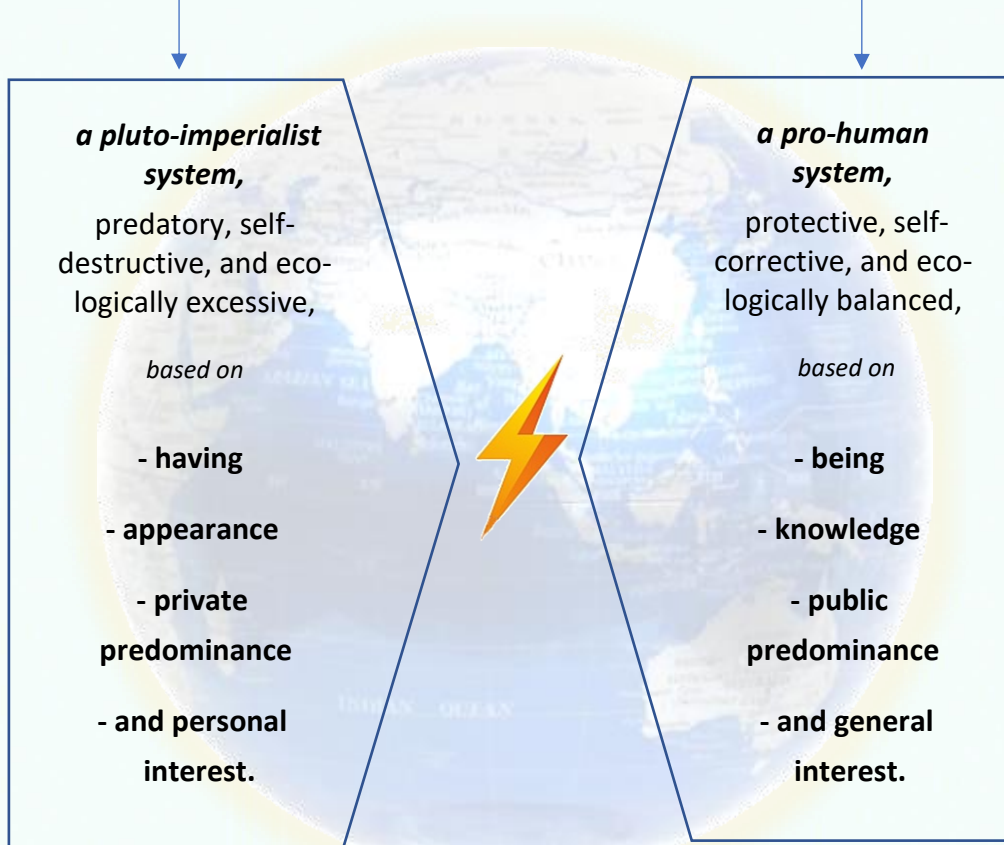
***a pluto-imperialist system,***

predatory, self-destructive, and ecologically excessive,

*based on*

**- having**

**- appearance**

**- private predominance**

**- and personal interest.**

***a pro-human system,***

protective, self-corrective, and ecologically balanced,

*based on*

**- being**

**- knowledge**

**- public predominance**

**- and general interest.**